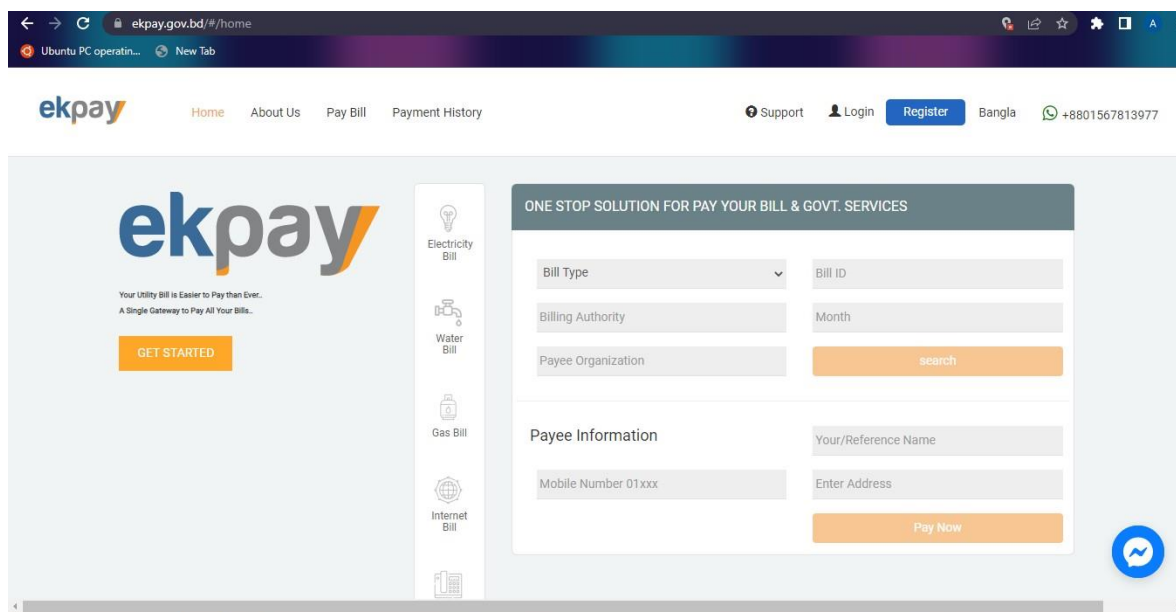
ekpay.gov.bd/#/home

Ubuntu PC operatin... New Tab

ekpay Home About Us Pay Bill Payment History Support Login Register Bangla +8801567813977

ekpay

Your Utility Bill is Easier to Pay than Ever..
A Single Gateway to Pay All Your Bills..

GET STARTED

Electricity Bill

Water Bill

Gas Bill

Internet Bill

ONE STOP SOLUTION FOR PAY YOUR BILL & GOVT. SERVICES

Bill Type

Bill ID

Billing Authority

Month

Payee Organization

search

Payee Information

Your/Reference Name

Mobile Number 01xxx

Enter Address

Pay Now